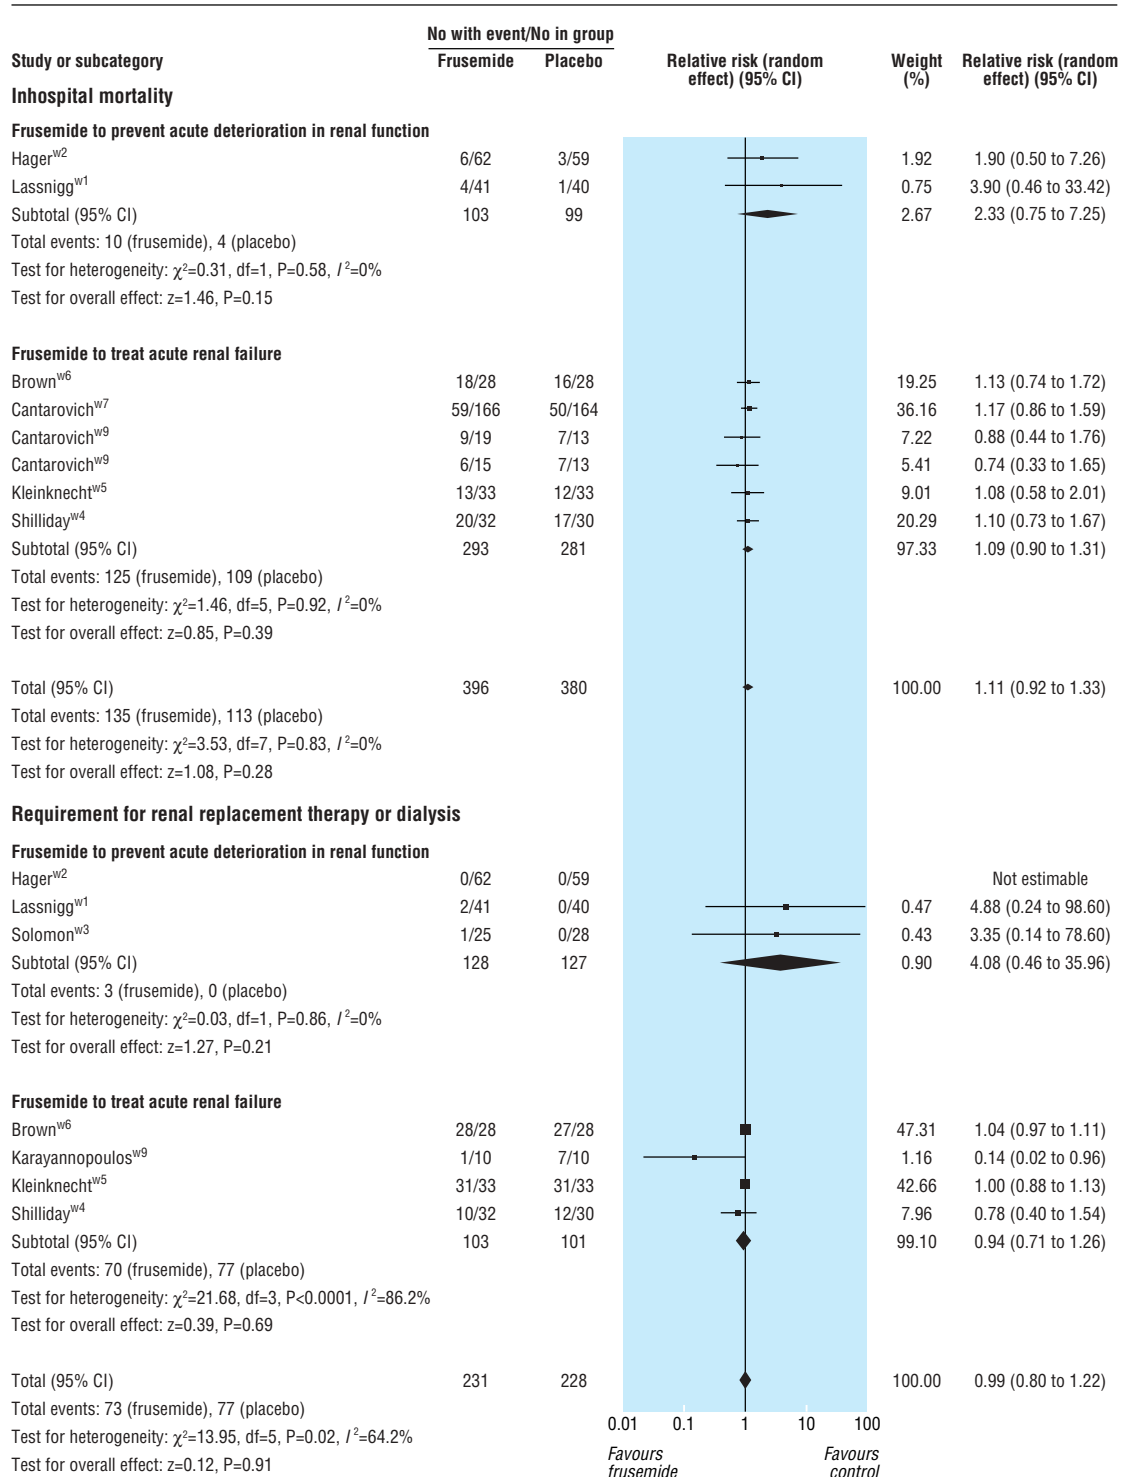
| Study or subcategory | No with event/No in group Frusemide | Placebo | Relative risk (random effect) (95% CI) | Weight (%) | Relative risk (random effect) (95% CI) |
|---|---|---|---|---|---|
| **Inhospital mortality** | | | | | |
| **Frusemide to prevent acute deterioration in renal function** | | | | | |
| Hager$^{w2}$ | 6/62 | 3/59 | | 1.92 | 1.90 (0.50 to 7.26) |
| Lassnigg$^{w1}$ | 4/41 | 1/40 | | 0.75 | 3.90 (0.46 to 33.42) |
| Subtotal (95% CI) | 103 | 99 | | 2.67 | 2.33 (0.75 to 7.25) |
| Total events: 10 (frusemide), 4 (placebo) | | | | | |
| Test for heterogeneity: $\chi^2$=0.31, df=1, P=0.58, $I^2$=0% | | | | | |
| Test for overall effect: z=1.46, P=0.15 | | | | | |
| **Frusemide to treat acute renal failure** | | | | | |
| Brown$^{w6}$ | 18/28 | 16/28 | | 19.25 | 1.13 (0.74 to 1.72) |
| Cantarovich$^{w7}$ | 59/166 | 50/164 | | 36.16 | 1.17 (0.86 to 1.59) |
| Cantarovich$^{w9}$ | 9/19 | 7/13 | | 7.22 | 0.88 (0.44 to 1.76) |
| Cantarovich$^{w9}$ | 6/15 | 7/13 | | 5.41 | 0.74 (0.33 to 1.65) |
| Kleinknecht$^{w5}$ | 13/33 | 12/33 | | 9.01 | 1.08 (0.58 to 2.01) |
| Shilliday$^{w4}$ | 20/32 | 17/30 | | 20.29 | 1.10 (0.73 to 1.67) |
| Subtotal (95% CI) | 293 | 281 | | 97.33 | 1.09 (0.90 to 1.31) |
| Total events: 125 (frusemide), 109 (placebo) | | | | | |
| Test for heterogeneity: $\chi^2$=1.46, df=5, P=0.92, $I^2$=0% | | | | | |
| Test for overall effect: z=0.85, P=0.39 | | | | | |
| Total (95% CI) | 396 | 380 | | 100.00 | 1.11 (0.92 to 1.33) |
| Total events: 135 (frusemide), 113 (placebo) | | | | | |
| Test for heterogeneity: $\chi^2$=3.53, df=7, P=0.83, $I^2$=0% | | | | | |
| Test for overall effect: z=1.08, P=0.28 | | | | | |
| **Requirement for renal replacement therapy or dialysis** | | | | | |
| **Frusemide to prevent acute deterioration in renal function** | | | | | |
| Hager$^{w2}$ | 0/62 | 0/59 | | | Not estimable |
| Lassnigg$^{w1}$ | 2/41 | 0/40 | | 0.47 | 4.88 (0.24 to 98.60) |
| Solomon$^{w3}$ | 1/25 | 0/28 | | 0.43 | 3.35 (0.14 to 78.60) |
| Subtotal (95% CI) | 128 | 127 | | 0.90 | 4.08 (0.46 to 35.96) |
| Total events: 3 (frusemide), 0 (placebo) | | | | | |
| Test for heterogeneity: $\chi^2$=0.03, df=1, P=0.86, $I^2$=0% | | | | | |
| Test for overall effect: z=1.27, P=0.21 | | | | | |
| **Frusemide to treat acute renal failure** | | | | | |
| Brown$^{w6}$ | 28/28 | 27/28 | | 47.31 | 1.04 (0.97 to 1.11) |
| Karayannopoulos$^{w9}$ | 1/10 | 7/10 | | 1.16 | 0.14 (0.02 to 0.96) |
| Kleinknecht$^{w5}$ | 31/33 | 31/33 | | 42.66 | 1.00 (0.88 to 1.13) |
| Shilliday$^{w4}$ | 10/32 | 12/30 | | 7.96 | 0.78 (0.40 to 1.54) |
| Subtotal (95% CI) | 103 | 101 | | 99.10 | 0.94 (0.71 to 1.26) |
| Total events: 70 (frusemide), 77 (placebo) | | | | | |
| Test for heterogeneity: $\chi^2$=21.68, df=3, P<0.0001, $I^2$=86.2% | | | | | |
| Test for overall effect: z=0.39, P=0.69 | | | | | |
| Total (95% CI) | 231 | 228 | | 100.00 | 0.99 (0.80 to 1.22) |
| Total events: 73 (frusemide), 77 (placebo) | | | | | |
| Test for heterogeneity: $\chi^2$=13.95, df=5, P=0.02, $I^2$=64.2% | | | | | |
| Test for overall effect: z=0.12, P=0.91 | | | | | |

0.01 0.1 1 10 100

Favours frusemide Favours control